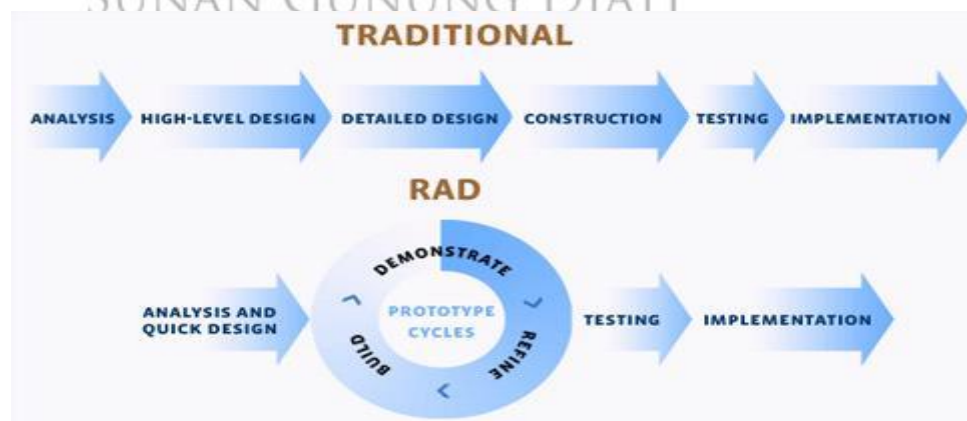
SUNAN GUNUNG DJATI

TRADITIONAL

ANALYSIS

HIGH-LEVEL DESIGN

DETAILED DESIGN

CONSTRUCTION

TESTING

IMPLEMENTATION

RAD

ANALYSIS AND QUICK DESIGN

DEMONSTRATE

REFINE

BUILD

PROTOTYPE CYCLES

TESTING

IMPLEMENTATION